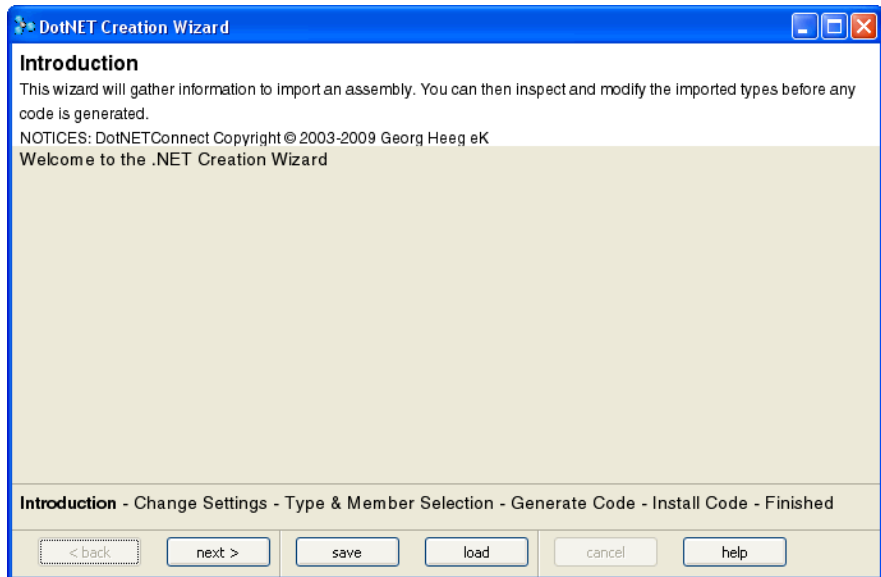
DotNET Creation Wizard

Introduction

This wizard will gather information to import an assembly. You can then inspect and modify the imported types before any code is generated.

NOTICES: DotNETConnect Copyright © 2003-2009 Georg Heeg eK

Welcome to the .NET Creation Wizard

Introduction - Change Settings - Type & Member Selection - Generate Code - Install Code - Finished

< back | next > | save | load | cancel | help